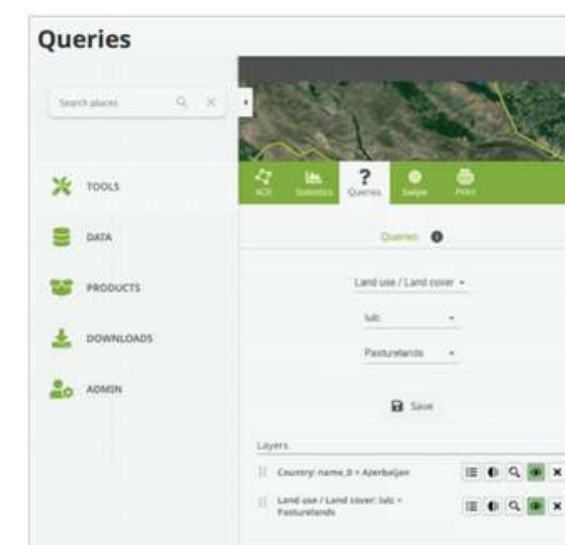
Queries

Search places

TOOLS

DATA

PRODUCTS

DOWNLOADS

ADMIN

AOI Statistics Queries Swipe Print

Queries

Land use / Land cover

lulc

Pasturelands

Save

Layers

Country: name_0 = Azerbaijan

Land use / Land cover: lulc = Pasturelands